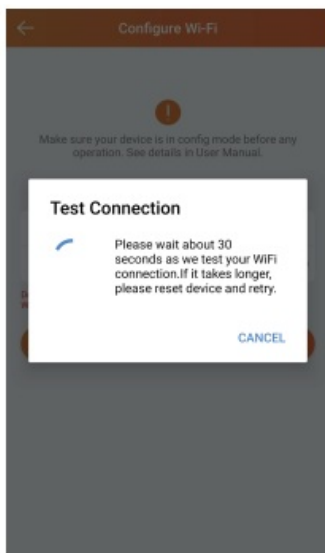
Configure Wi-Fi

!

Make sure your device is in config mode before any operation. See details in User Manual.

Test Connection

Please wait about 30 seconds as we test your WiFi connection.If it takes longer, please reset device and retry.

CANCEL